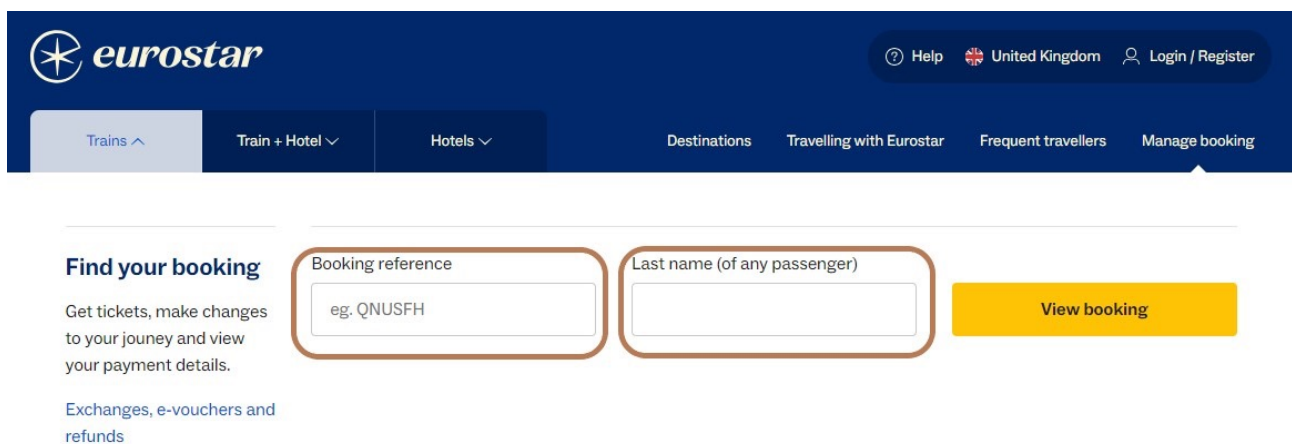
eurostar

Help United Kingdom Login / Register

Trains

Train + Hotel

Hotels

Destinations

Travelling with Eurostar

Frequent travellers

Manage booking

Find your booking

Get tickets, make changes to your jouney and view your payment details.

Exchanges, e-vouchers and refunds

Booking reference

eg. QNUSFH

Last name (of any passenger)

View booking